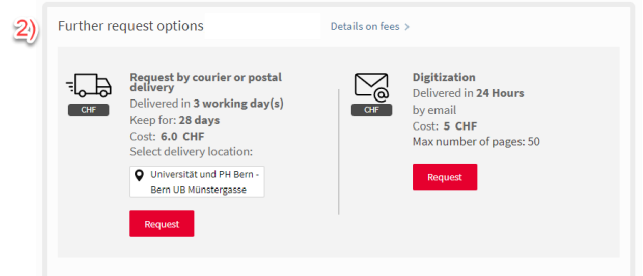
2)

Further request options

Details on fees >

CHF

Request by courier or postal delivery

Delivered in 3 working day(s)

Keep for: 28 days

Cost: 6.0 CHF

Select delivery location:

Universität und PH Bern - Bern UB Münstergasse

Request

CHF

Digitization

Delivered in 24 Hours by email

Cost: 5 CHF

Max number of pages: 50

Request